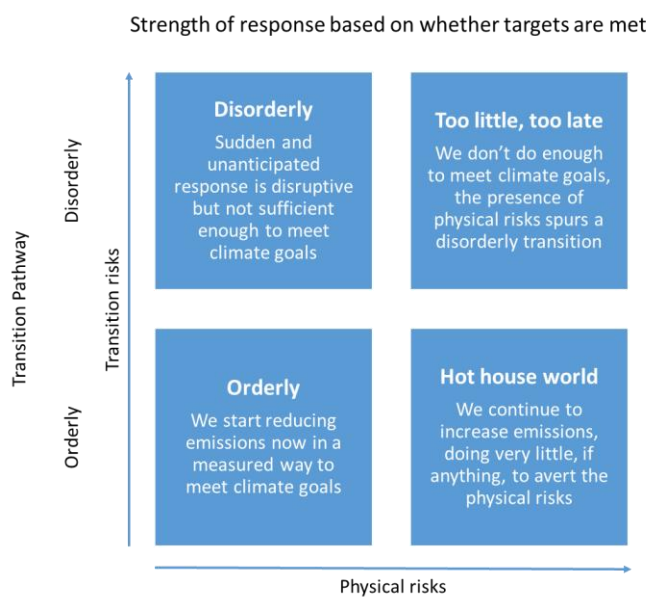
Strength of response based on whether targets are met

Transition Pathway

Disorderly

Orderly

Transition risks

Disorderly

Sudden and unanticipated response is disruptive but not sufficient enough to meet climate goals

Too little, too late

We don't do enough to meet climate goals, the presence of physical risks spurs a disorderly transition

Orderly

We start reducing emissions now in a measured way to meet climate goals

Hot house world

We continue to increase emissions, doing very little, if anything, to avert the physical risks

Physical risks